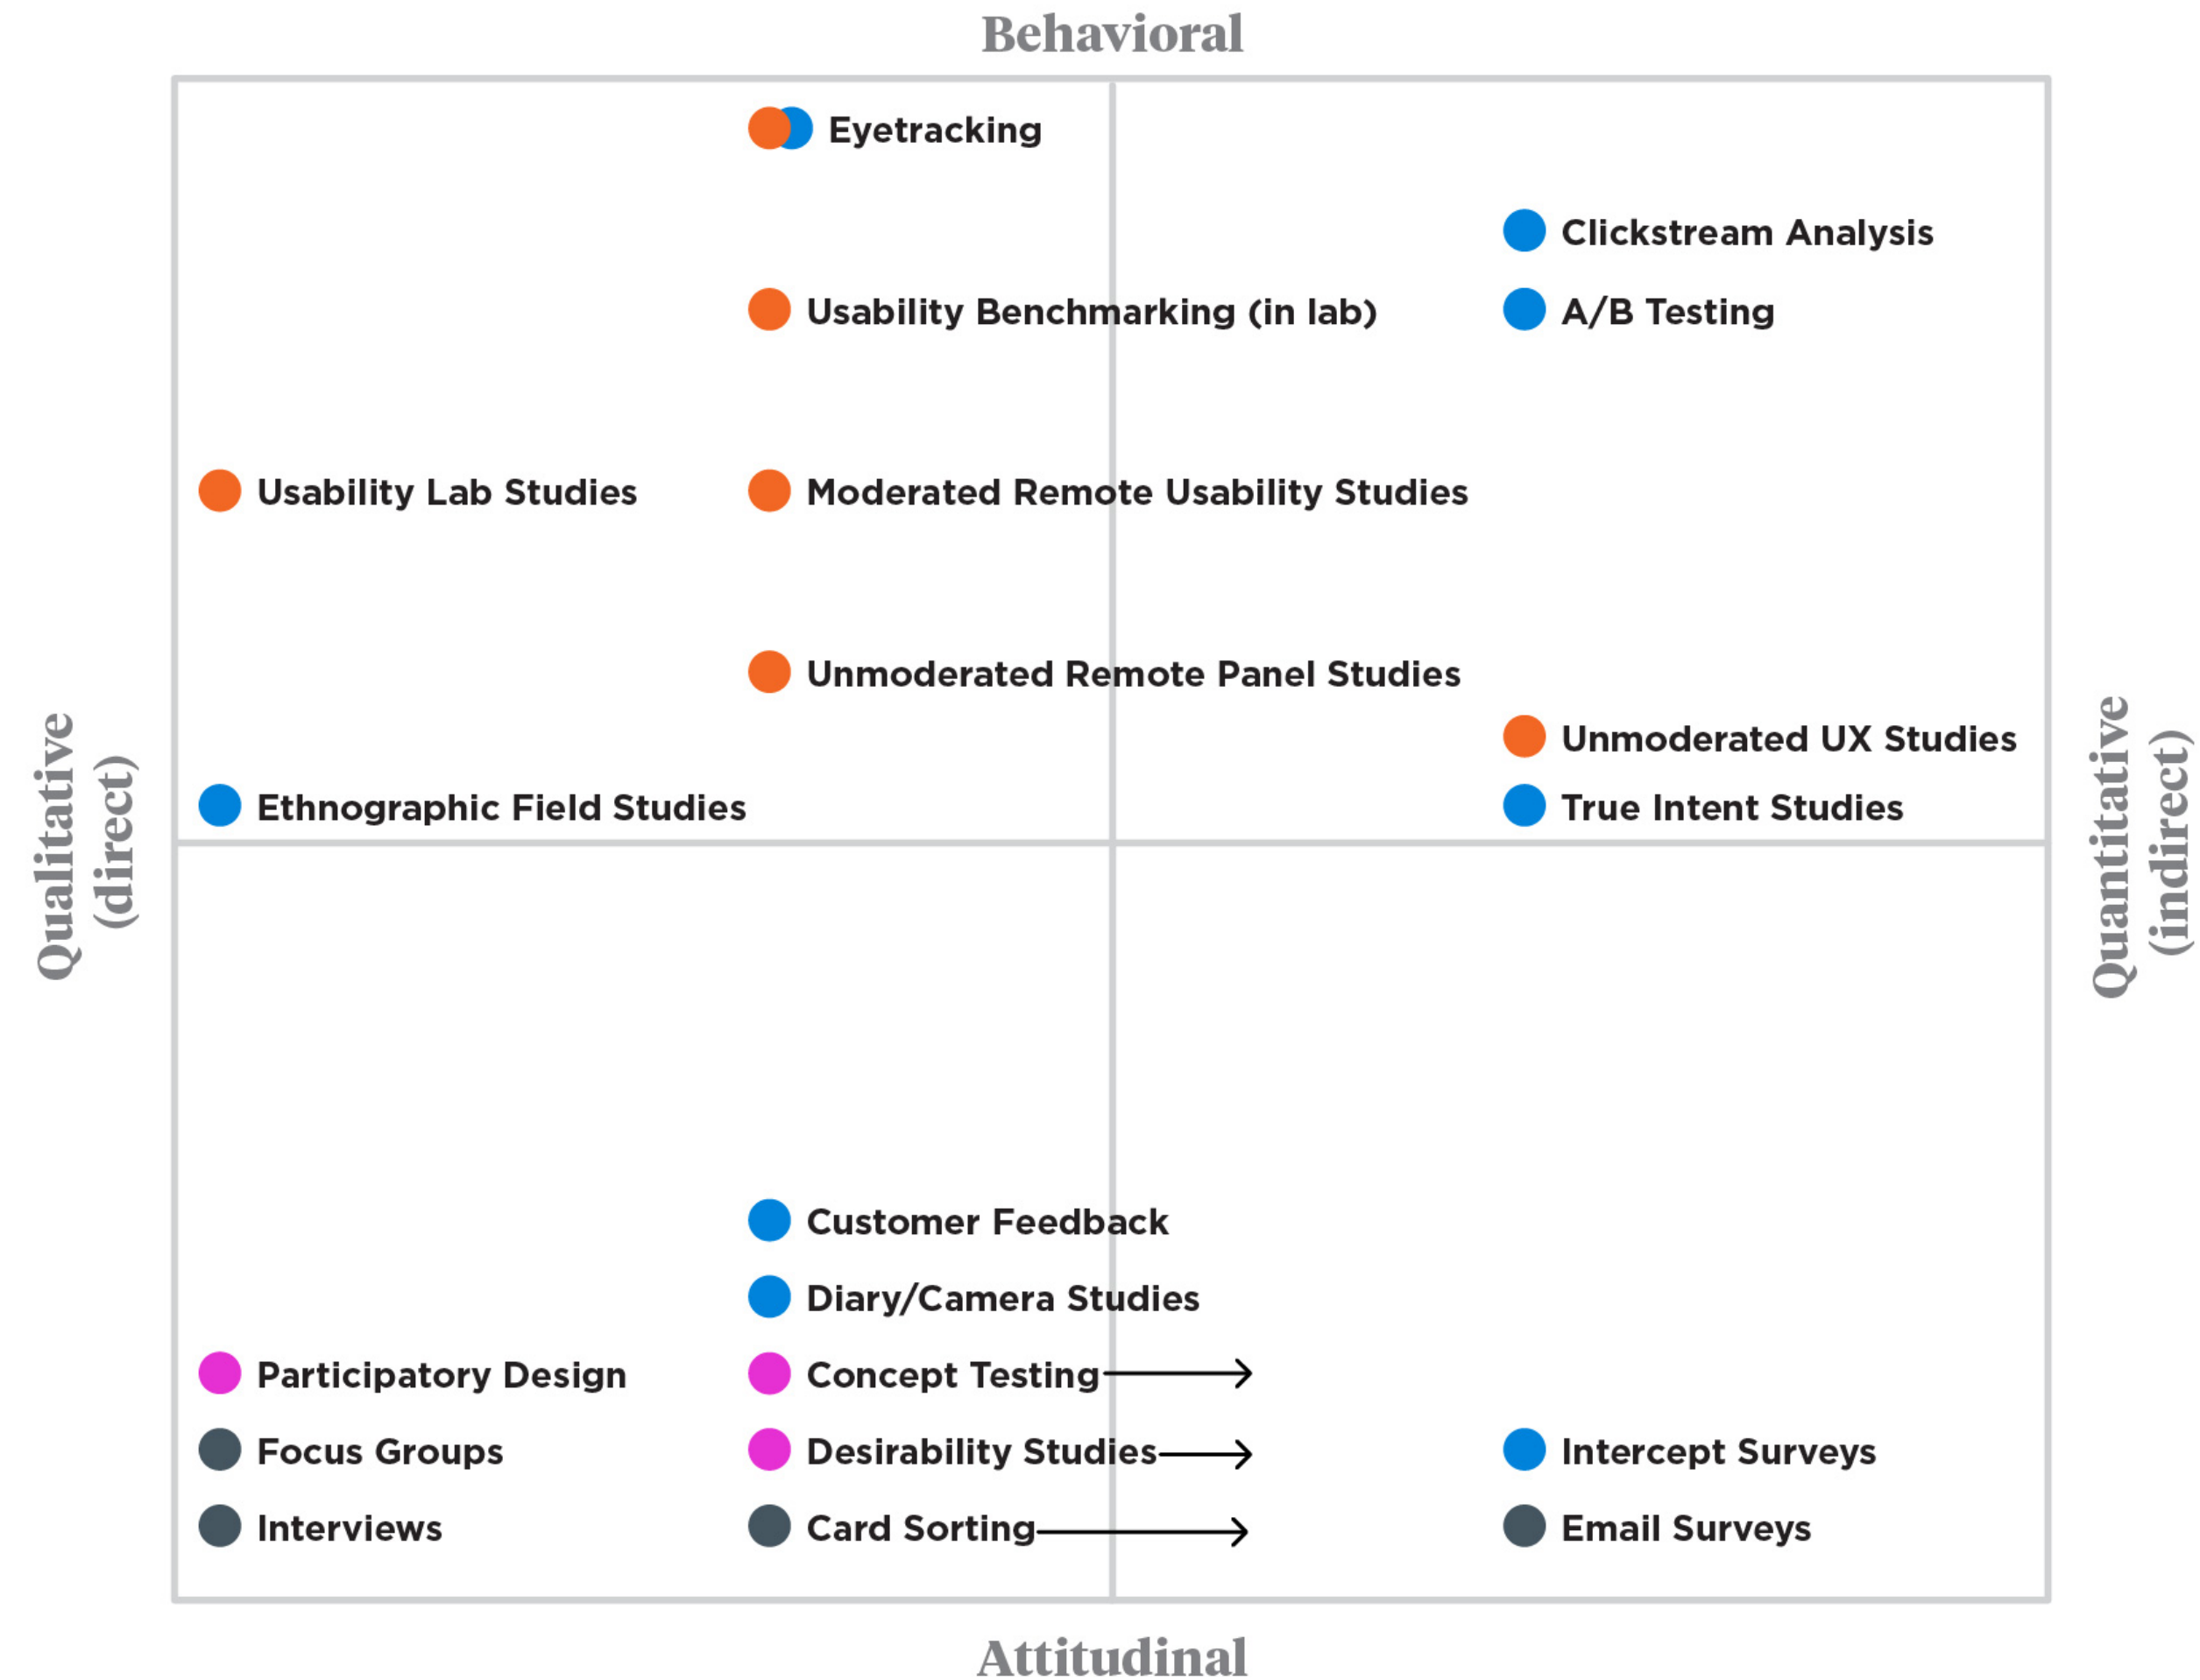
Behavioral

Eyetracking

Clickstream Analysis

Usability Benchmarking (in lab)

A/B Testing

Usability Lab Studies

Moderated Remote Usability Studies

Unmoderated Remote Panel Studies

Unmoderated UX Studies

Ethnographic Field Studies

True Intent Studies

Qualitative (direct)

Quantitative (indirect)

Customer Feedback

Diary/Camera Studies

Participatory Design

Concept Testing

Focus Groups

Desirability Studies

Intercept Surveys

Interviews

Card Sorting

Email Surveys

Attitudinal